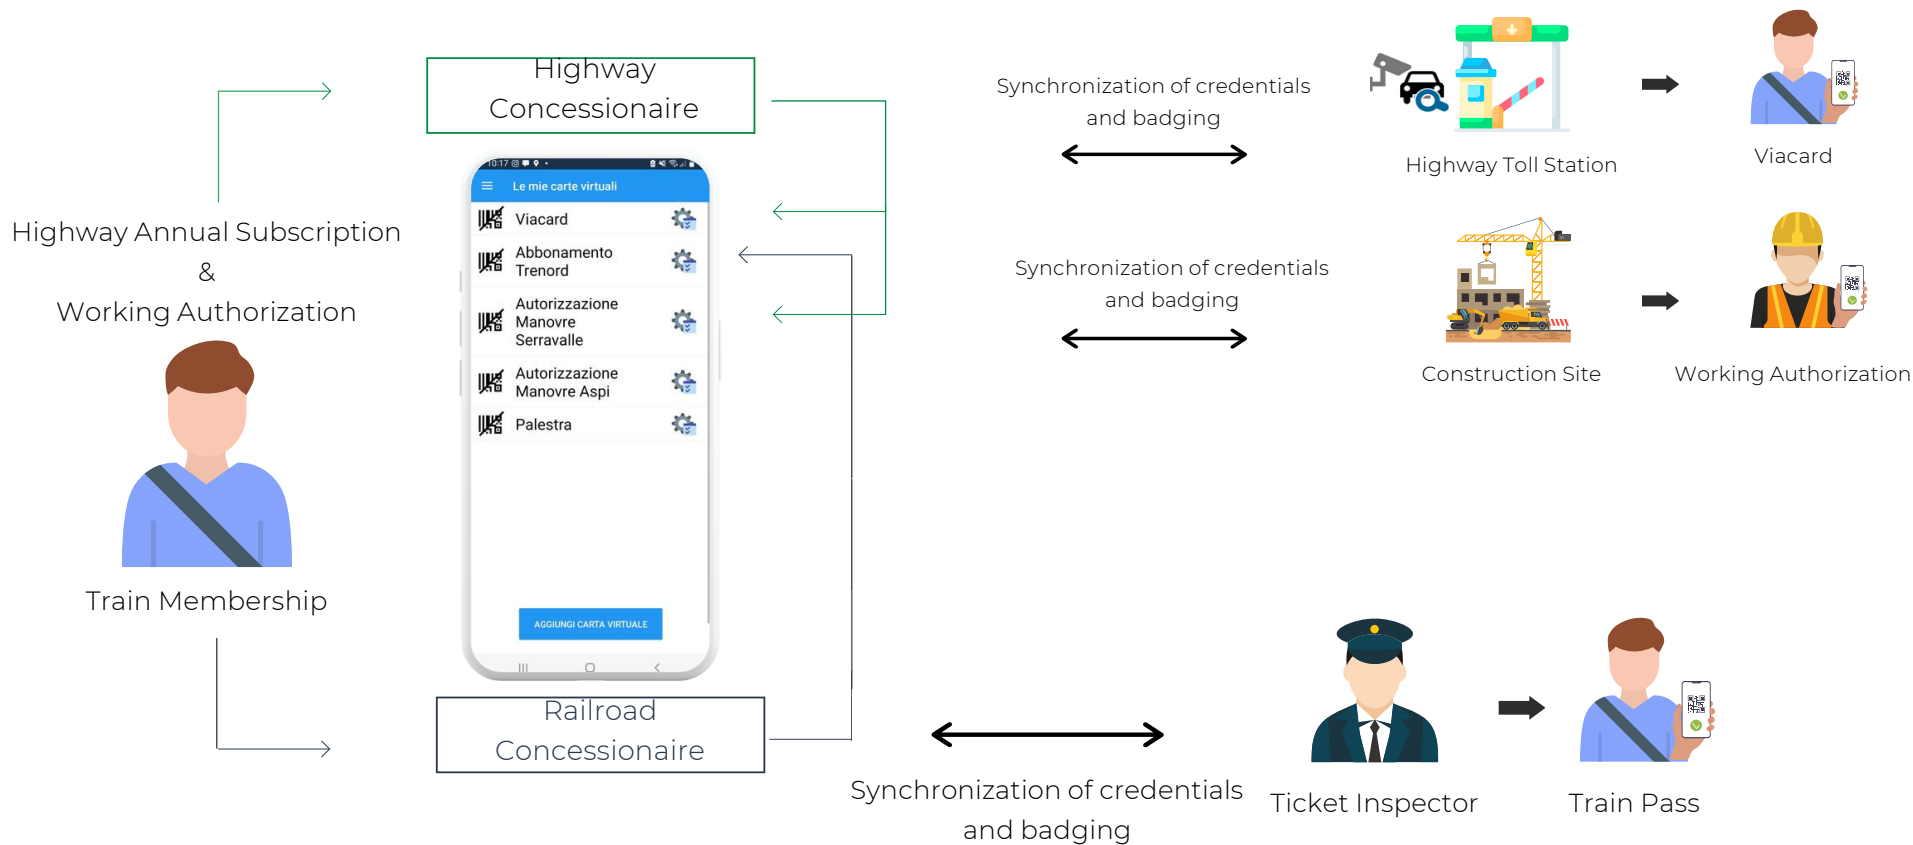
Highway Concessionaire

Highway Annual Subscription
&
Working Authorization

Train Membership

10:17

Le mie carte virtuali

Viacard

Abbonamento Trenord

Autorizzazione Manovre Serravalle

Autorizzazione Manovre Aspi

Palestra

AGGIUNGI CARTA VIRTUALE

Railroad Concessionaire

Synchronization of credentials and badging

Highway Toll Station

Viacard

Synchronization of credentials and badging

Construction Site

Working Authorization

Synchronization of credentials and badging

Ticket Inspector

Train Pass